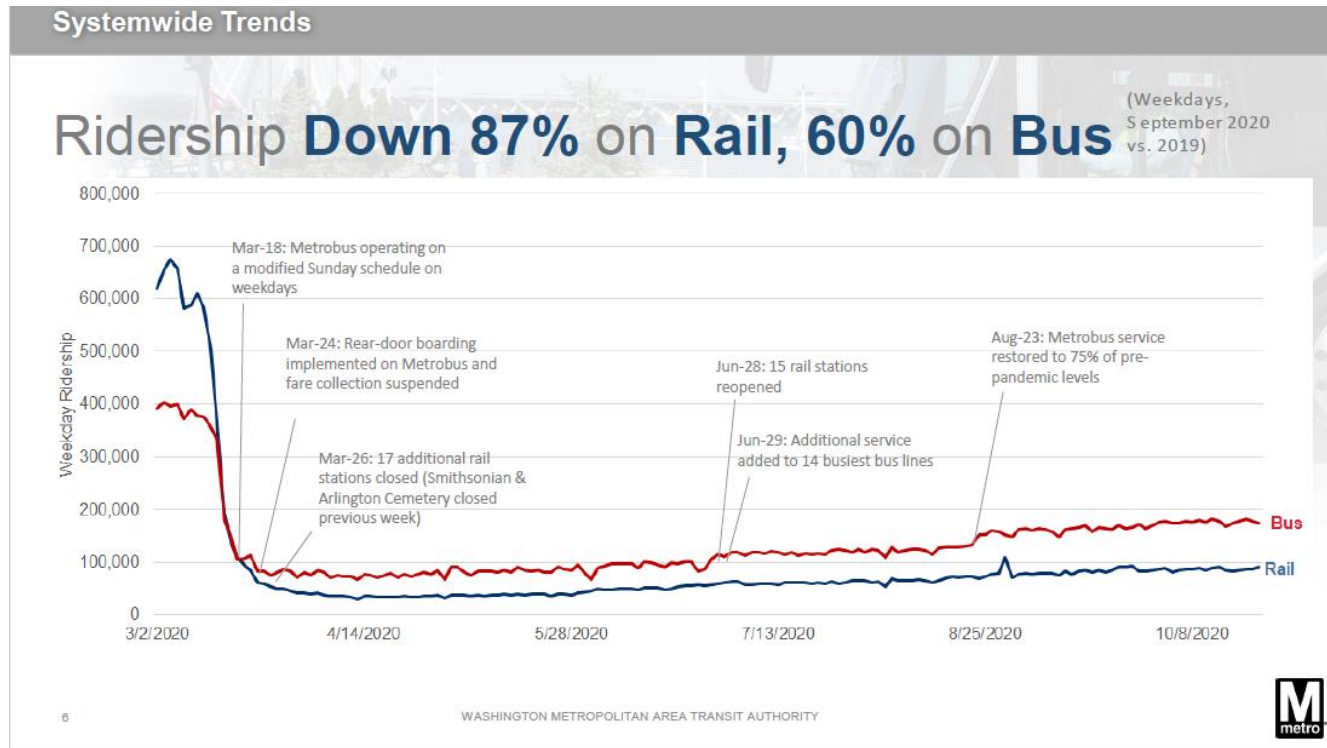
Systemwide Trends

Ridership Down 87% on Rail, 60% on Bus (Weekdays, September 2020 vs. 2019)

800,000
700,000
600,000
500,000
400,000
300,000
200,000
100,000
0

Weekday Ridership

Mar-18: Metrobus operating on a modified Sunday schedule on weekdays

Mar-24: Rear-door boarding implemented on Metrobus and fare collection suspended

Mar-26: 17 additional rail stations closed (Smithsonian & Arlington Cemetery closed previous week)

Jun-28: 15 rail stations reopened

Jun-29: Additional service added to 14 busiest bus lines

Aug-23: Metrobus service restored to 75% of pre-pandemic levels

Bus
Rail

3/2/2020
4/14/2020
5/28/2020
7/13/2020
8/25/2020
10/8/2020

6

WASHINGTON METROPOLITAN AREA TRANSIT AUTHORITY

M metro